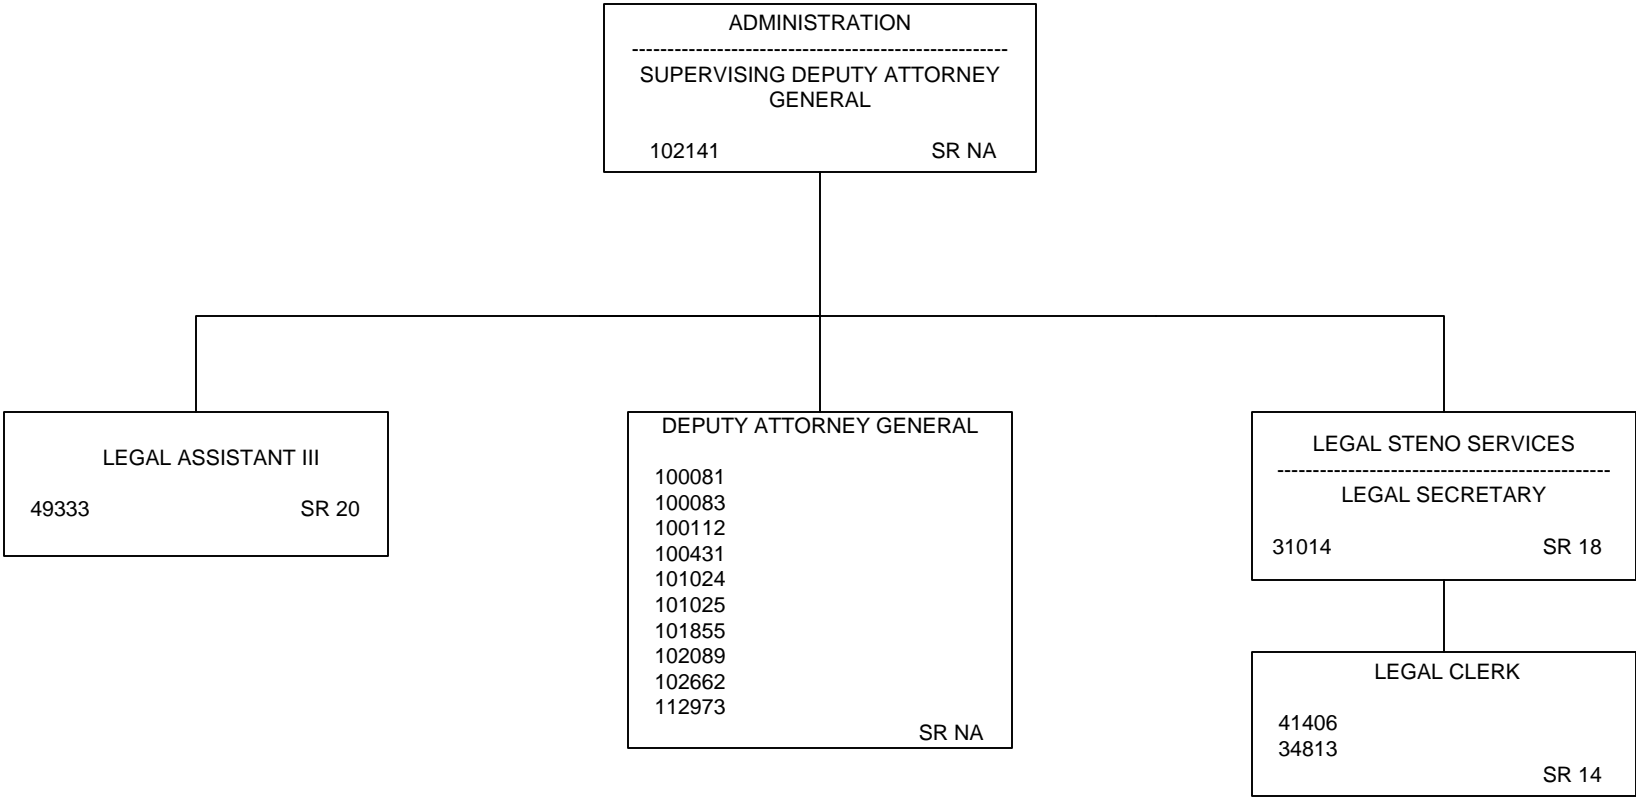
ADMINISTRATION

SUPERVISING DEPUTY ATTORNEY GENERAL

102141 SR NA

LEGAL ASSISTANT III

49333 SR 20

DEPUTY ATTORNEY GENERAL

100081
100083
100112
100431
101024
101025
101855
102089
102662
112973

SR NA

LEGAL STENO SERVICES

LEGAL SECRETARY

31014 SR 18

LEGAL CLERK

41406
34813

SR 14